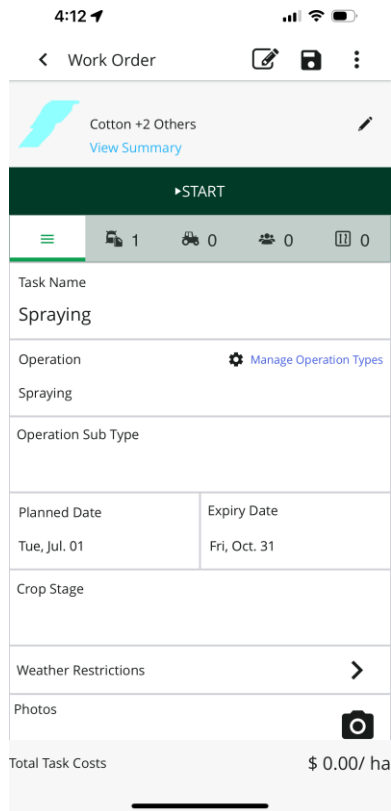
4:12

Work Order

Cotton +2 Others
View Summary

START

1 0 0 0

Task Name
Spraying

Operation
Manage Operation Types
Spraying

Operation Sub Type

Planned Date
Tue, Jul. 01

Expiry Date
Fri, Oct. 31

Crop Stage

Weather Restrictions

Photos

Total Task Costs
$ 0.00/ ha